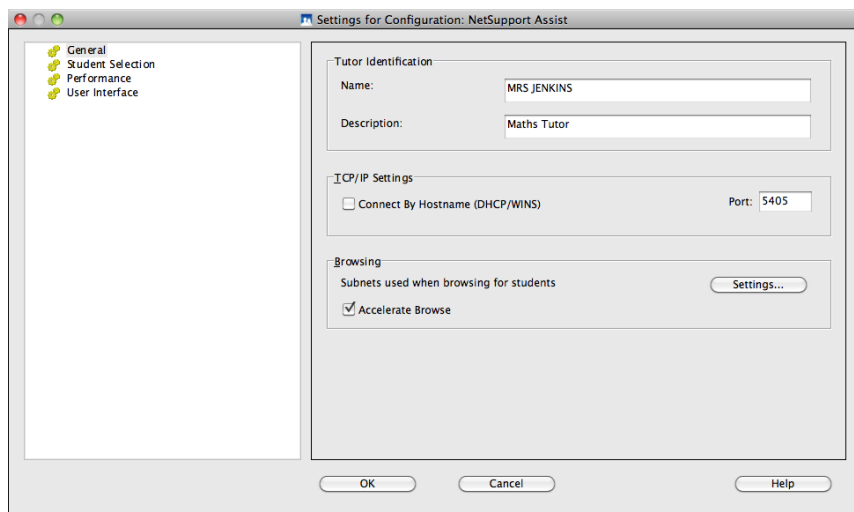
Settings for Configuration: NetSupport Assist

General
Student Selection
Performance
User Interface

Tutor Identification
Name: MRS JENKINS
Description: Maths Tutor

TCP/IP Settings
Connect By Hostname (DHCP/WINS)
Port: 5405

Browsing
Subnets used when browsing for students
Settings...
Accelerate Browse

OK
Cancel
Help